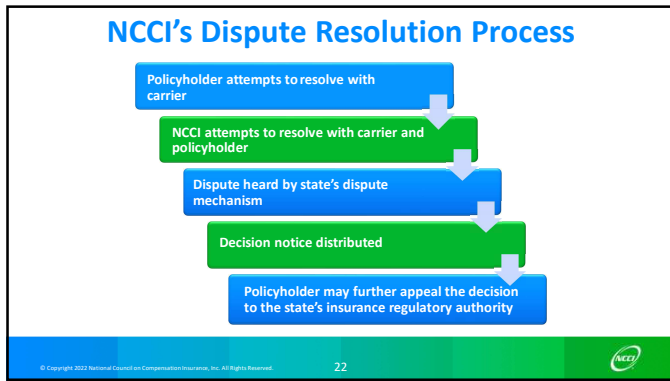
NCCI's Dispute Resolution Process

Policyholder attempts to resolve with carrier

NCCI attempts to resolve with carrier and policyholder

Dispute heard by state's dispute mechanism

Decision notice distributed

Policyholder may further appeal the decision to the state's insurance regulatory authority

© Copyright 2022 National Council on Compensation Insurance, Inc. All Rights Reserved.

22

NCCI